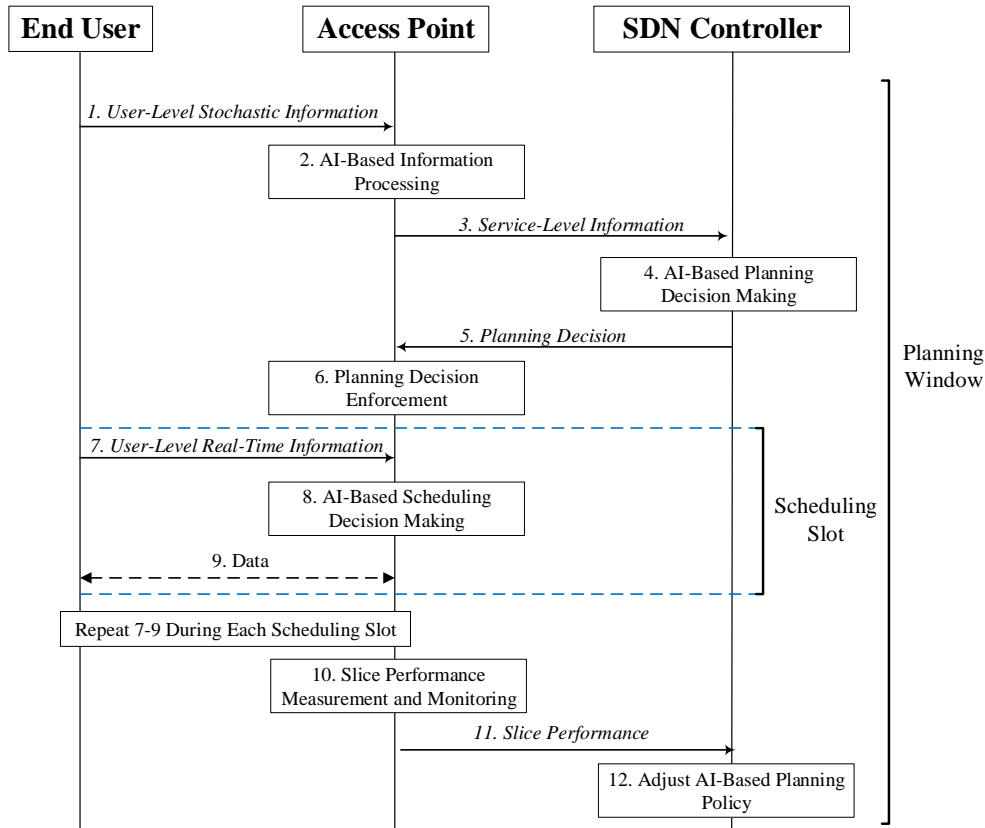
End User

Access Point

SDN Controller

1. User-Level Stochastic Information

2. AI-Based Information Processing

3. Service-Level Information

4. AI-Based Planning Decision Making

5. Planning Decision

6. Planning Decision Enforcement

7. User-Level Real-Time Information

8. AI-Based Scheduling Decision Making

9. Data

Scheduling Slot

Planning Window

Repeat 7-9 During Each Scheduling Slot

10. Slice Performance Measurement and Monitoring

11. Slice Performance

12. Adjust AI-Based Planning Policy